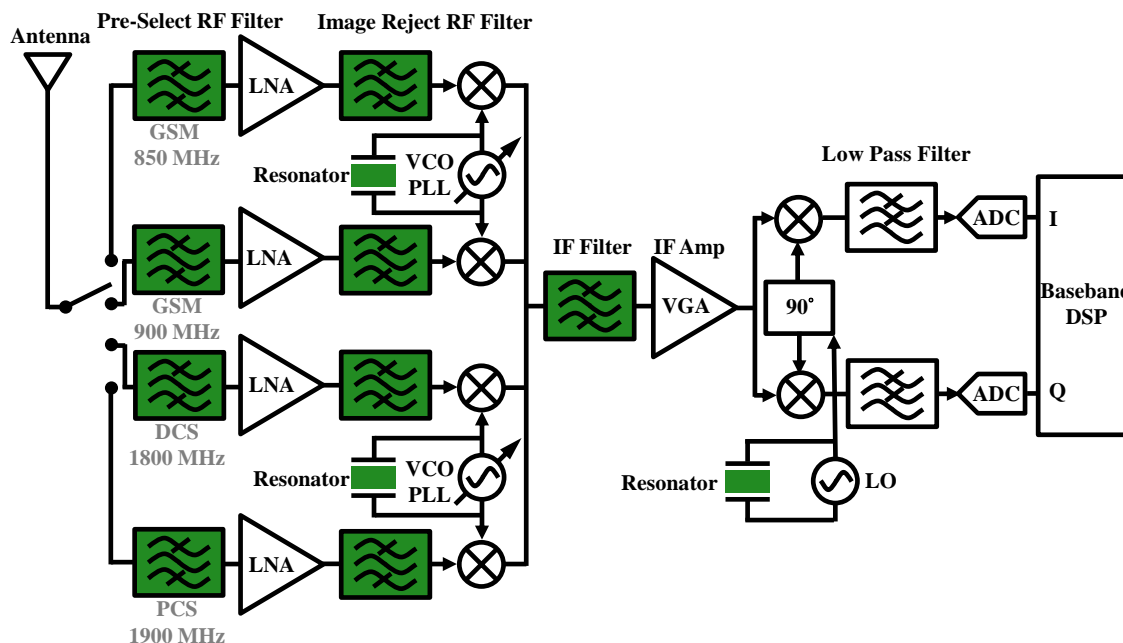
Antenna

Pre-Select RF Filter

Image Reject RF Filter

LNA

GSM
850 MHz

Resonator

VCO
PLL

LNA

GSM
900 MHz

LNA

DCS
1800 MHz

Resonator

VCO
PLL

LNA

PCS
1900 MHz

IF Filter

IF Amp

VGA

Low Pass Filter

ADC

I

90˚

Baseband
DSP

ADC

Q

Resonator

LO